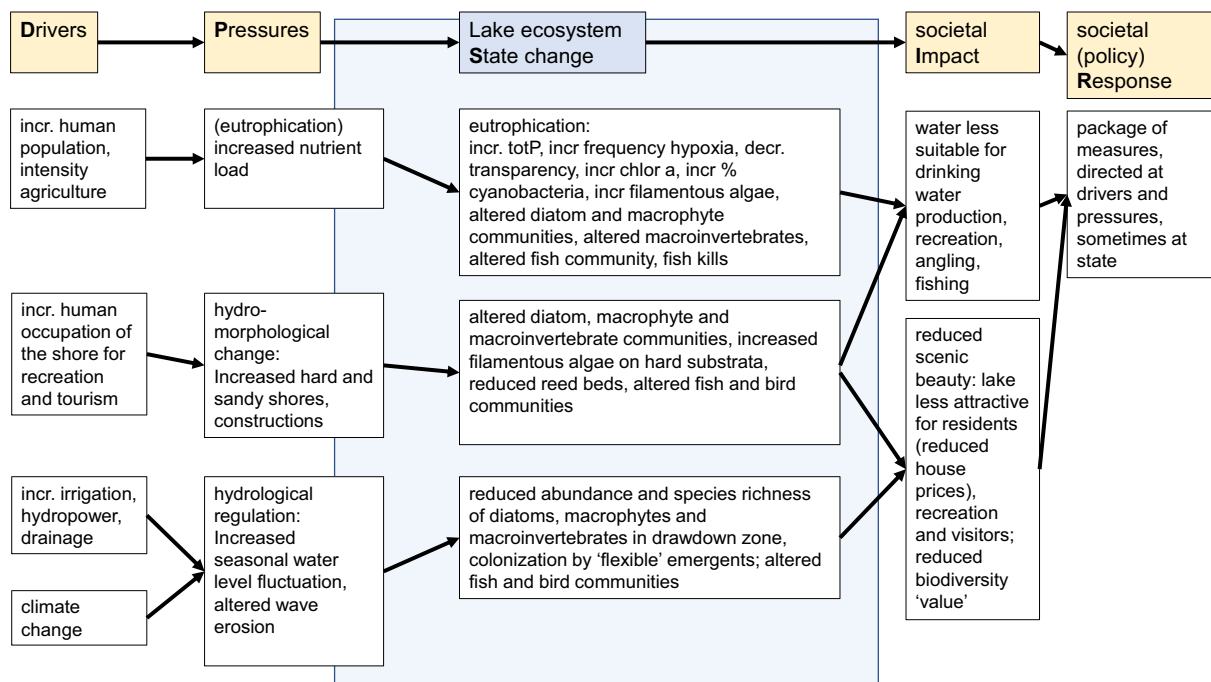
Drivers

Pressures

Lake ecosystem State change

societal Impact

societal (policy) Response

incr. human population, intensity agriculture

(eutrophication) increased nutrient load

eutrophication: incr. totP, incr frequency hypoxia, decr. transparency, incr chlor a, incr % cyanobacteria, incr filamentous algae, altered diatom and macrophyte communities, altered macroinvertebrates, altered fish community, fish kills

water less suitable for drinking water production, recreation, angling, fishing

package of measures, directed at drivers and pressures, sometimes at state

incr. human occupation of the shore for recreation and tourism

hydro-morphological change: Increased hard and sandy shores, constructions

altered diatom, macrophyte and macroinvertebrate communities, increased filamentous algae on hard substrata, reduced reed beds, altered fish and bird communities

reduced scenic beauty: lake less attractive for residents (reduced house prices), recreation and visitors; reduced biodiversity 'value'

incr. irrigation, hydropower, drainage

climate change

hydrological regulation: Increased seasonal water level fluctuation, altered wave erosion

reduced abundance and species richness of diatoms, macrophytes and macroinvertebrates in drawdown zone, colonization by 'flexible' emergents; altered fish and bird communities